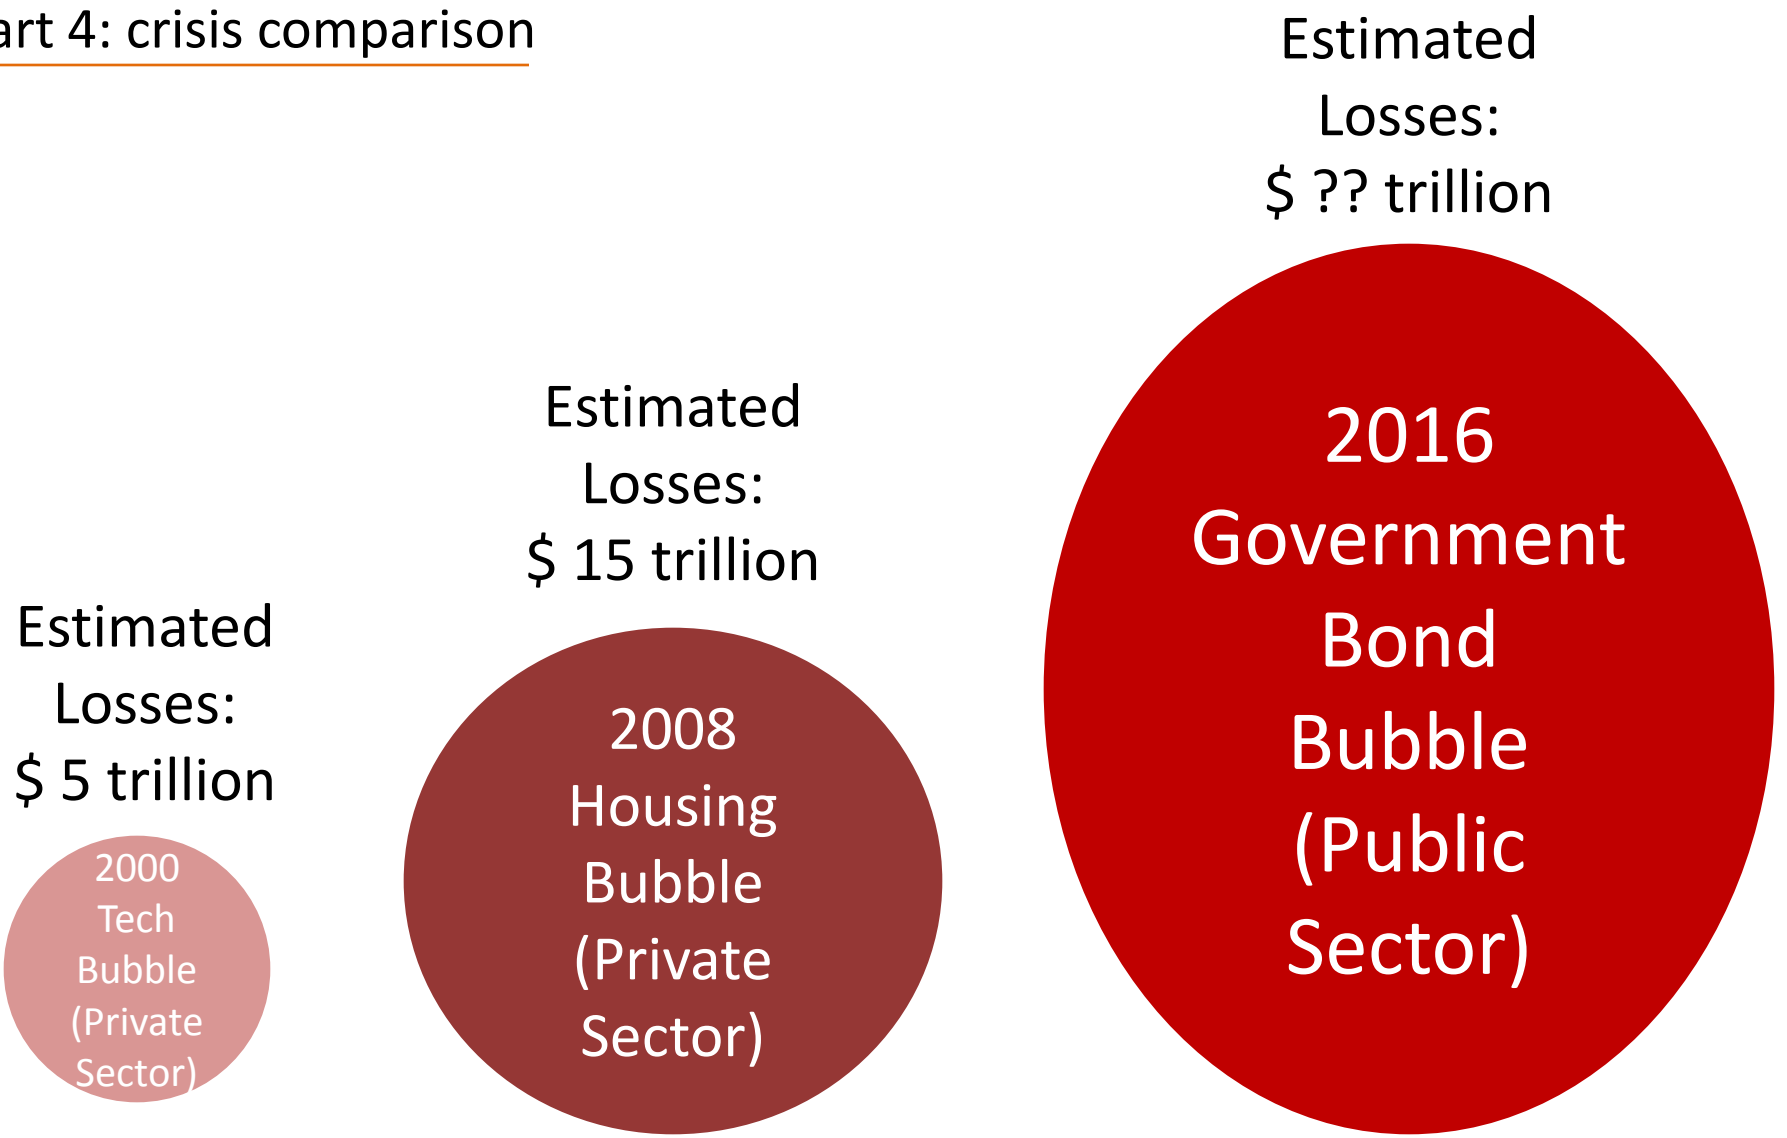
art 4: crisis comparison

Estimated Losses: $ ?? trillion

Estimated Losses: $ 15 trillion

Estimated Losses: $ 5 trillion

2000 Tech Bubble (Private Sector)

2008 Housing Bubble (Private Sector)

2016 Government Bond Bubble (Public Sector)